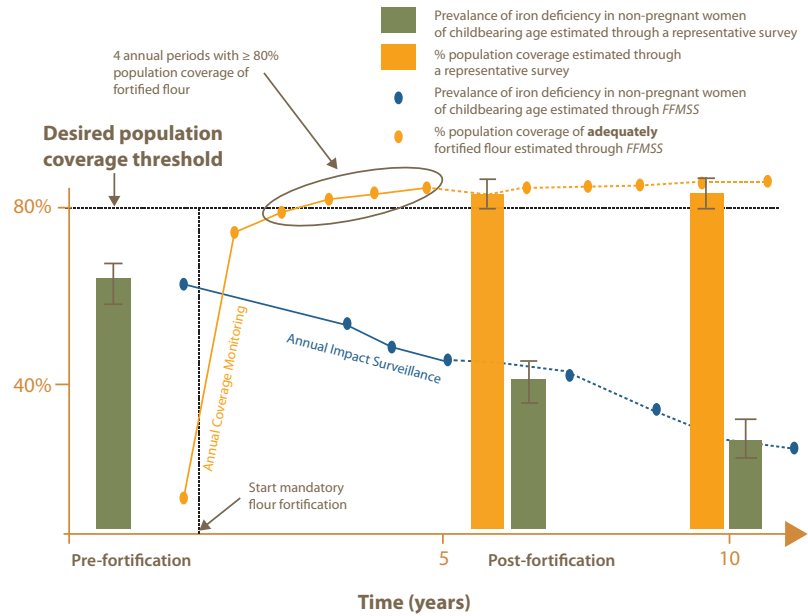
Prevalance of iron deficiency in non-pregnant women of childbearing age estimated through a representative survey

% population coverage estimated through a representative survey

Prevalance of iron deficiency in non-pregnant women of childbearing age estimated through *FFMSS*

% population coverage of **adequately** fortified flour estimated through *FFMSS*

4 annual periods with ≥ 80% population coverage of fortified flour

**Desired population coverage threshold**

80%

40%

Annual Coverage Monitoring

Annual Impact Surveillance

Start mandatory flour fortification

Pre-fortification

5

Post-fortification

10

Time (years)